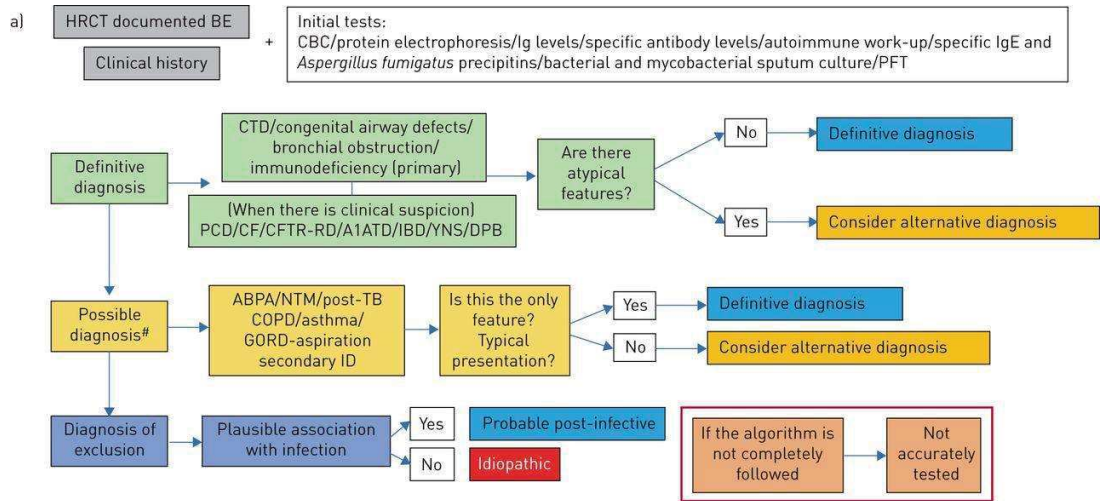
a)

HRCT documented BE

Clinical history

+

Initial tests:
CBC/protein electrophoresis/Ig levels/specific antibody levels/autoimmune work-up/specific IgE and *Aspergillus fumigatus* precipitins/bacterial and mycobacterial sputum culture/PFT

Definitive diagnosis

CTD/congenital airway defects/ bronchial obstruction/ immunodeficiency (primary)

(When there is clinical suspicion) PCD/CF/CFTR-RD/A1ATD/IBD/YNS/DPB

Are there atypical features?

No

Definitive diagnosis

Yes

Consider alternative diagnosis

Possible diagnosis$^{\#}$

ABPA/NTM/post-TB COPD/asthma/ GORD-aspiration secondary ID

Is this the only feature? Typical presentation?

Yes

Definitive diagnosis

No

Consider alternative diagnosis

Diagnosis of exclusion

Plausible association with infection

Yes

Probable post-infective

No

Idiopathic

If the algorithm is not completely followed

Not accurately tested